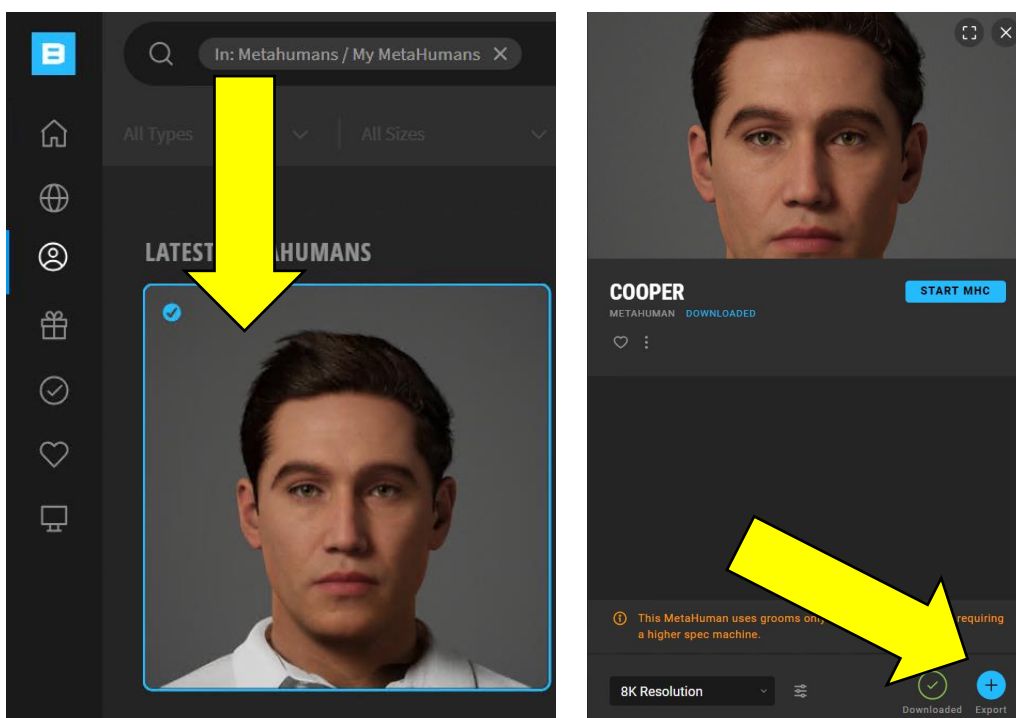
In: Metahumans / My MetaHumans ✕

All Types

All Sizes

LATEST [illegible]AHUMANS

COOPER

START MHC

METAHUMAN DOWNLOADED

This MetaHuman uses grooms on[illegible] requiring a higher spec machine.

8K Resolution

Downloaded

Export